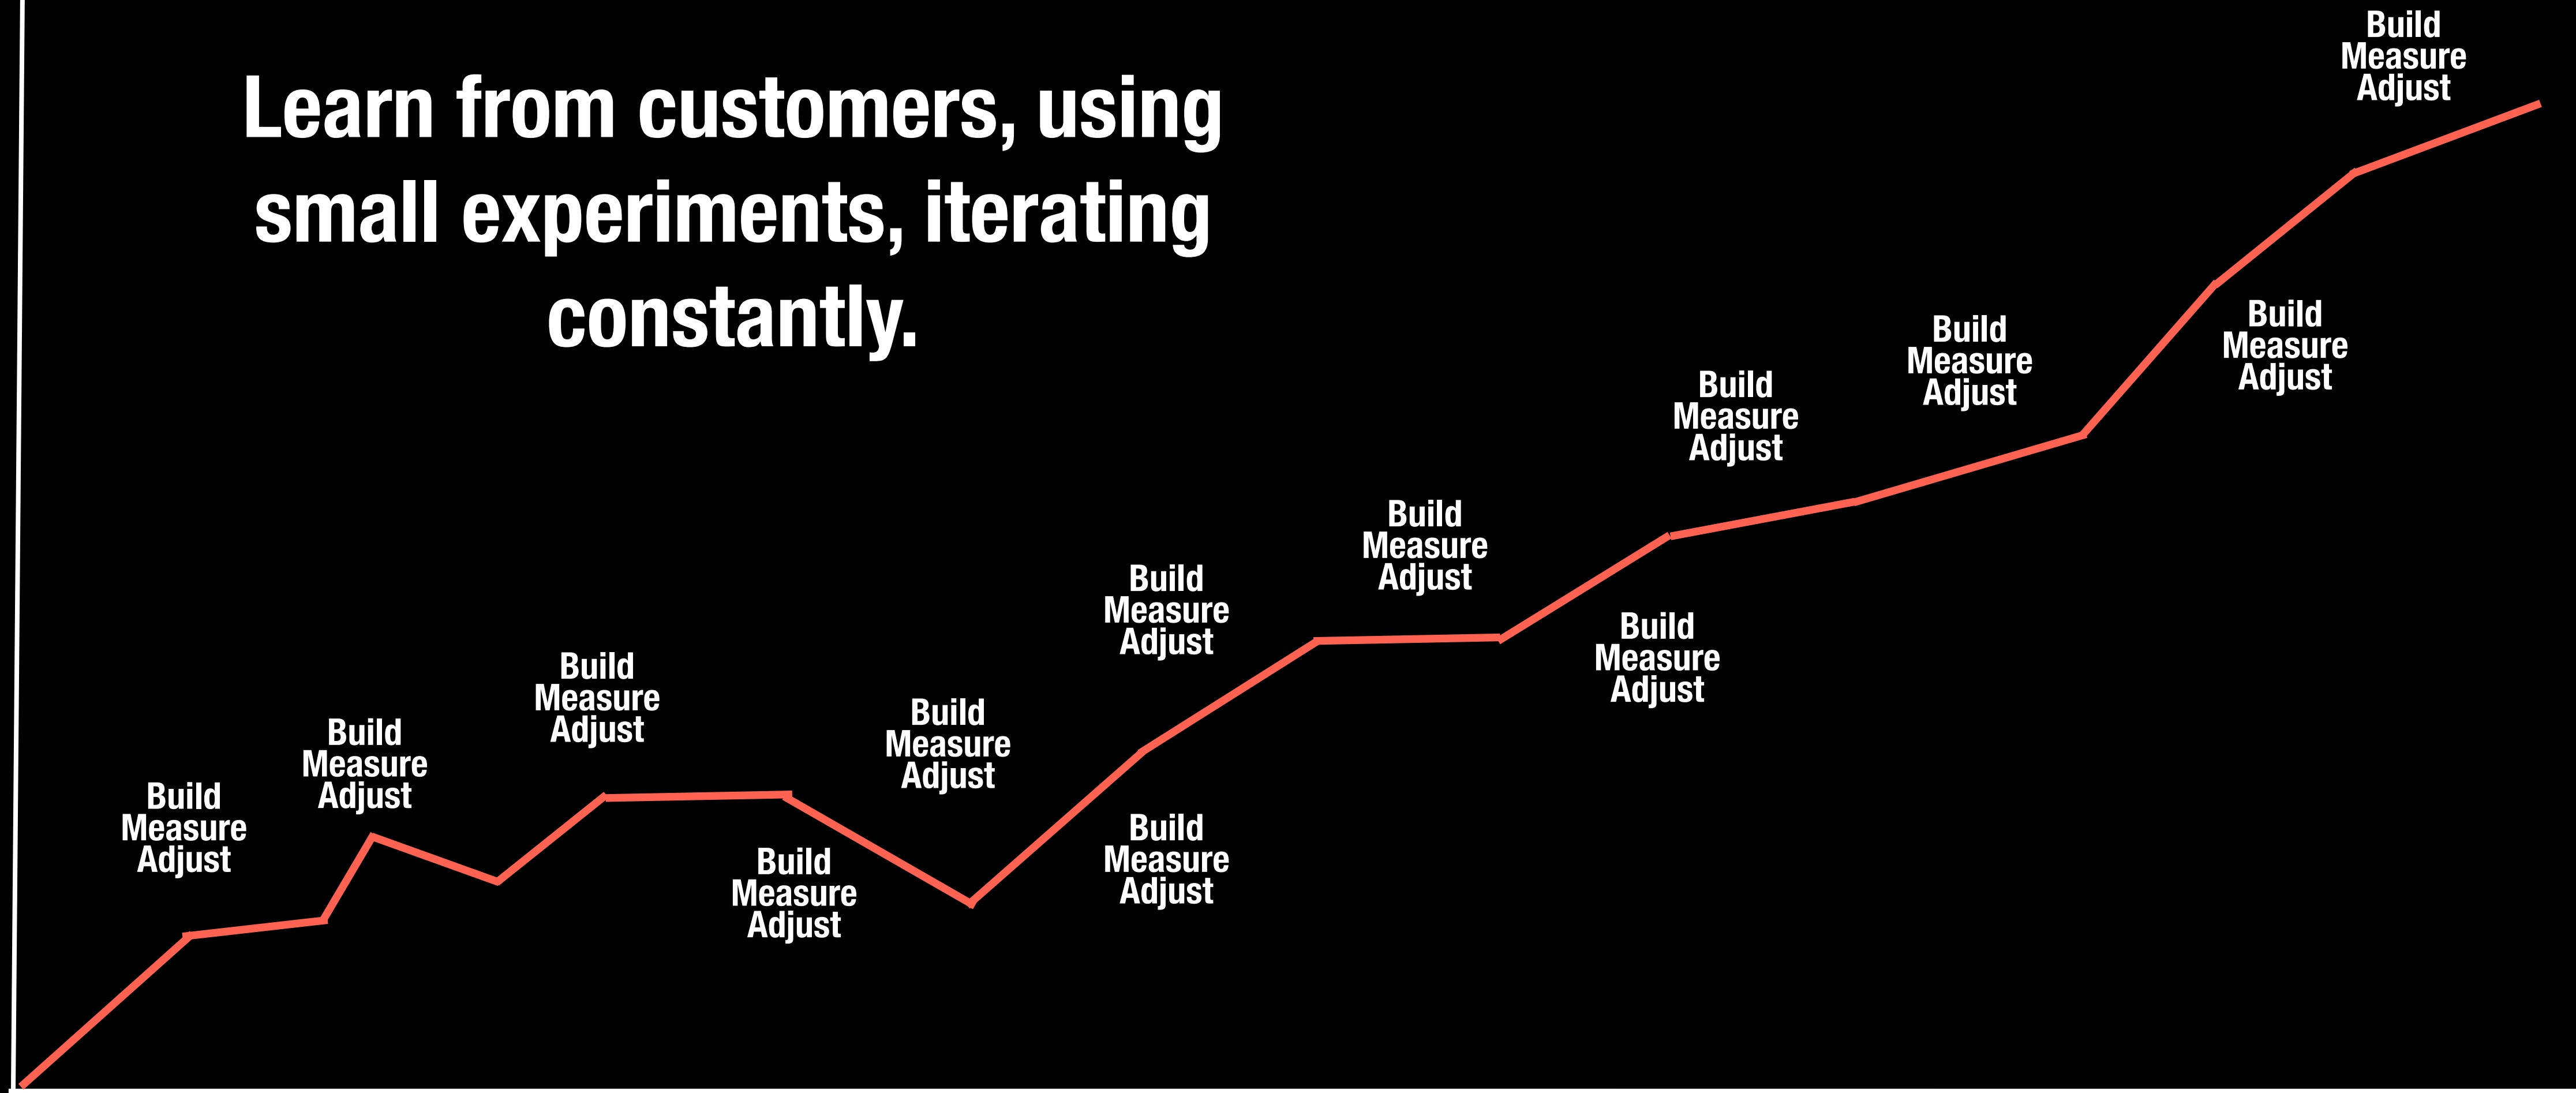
Learn from customers, using small experiments, iterating constantly.

Build
Measure
Adjust

Build
Measure
Adjust

Build
Measure
Adjust

Build
Measure
Adjust

Build
Measure
Adjust

Build
Measure
Adjust

Build
Measure
Adjust

Build
Measure
Adjust

Build
Measure
Adjust

Build
Measure
Adjust

Build
Measure
Adjust

Build
Measure
Adjust

Build
Measure
Adjust